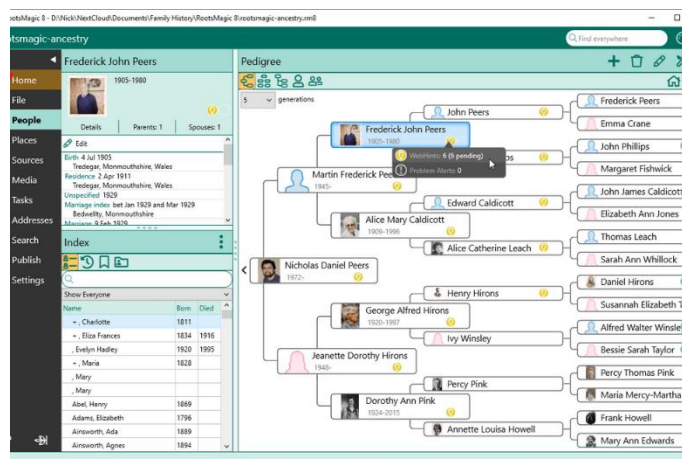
ootsMagic 8 - D:\Nick\NextCloud\Documents\Family History\RootsMagic 8\rootsmagic-ancestry.rmtree

ootsmagic-ancestry

Find everywhere

Home
File
People
Places
Sources
Media
Tasks
Addresses
Search
Publish
Settings

Frederick John Peers
1905-1980
Details
Parents: 1
Spouses: 1
Edit
Birth 4 Jul 1905
Tredegar, Monmouthshire, Wales
Residence 2 Apr 1911
Tredegar, Monmouthshire, Wales
Unspecified 1929
Marriage index bet Jan 1929 and Mar 1929
Bedwellty, Monmouthshire
Marriage 9 Feb 1929

Index
Show Everyone

| Name | Born | Died |
|---|---|---|
| -, Charlotte | 1811 | |
| -, Eliza Frances | 1834 | 1916 |
| , Evelyn Hadley | 1920 | 1995 |
| -, Maria | 1828 | |
| , Mary | | |
| , Mary | | |
| Abel, Henry | 1869 | |
| Adams, Elizabeth | 1796 | |
| Ainsworth, Ada | 1889 | |
| Ainsworth, Agnes | 1894 | |

Pedigree
5 generations

Nicholas Daniel Peers
1972-
Martin Frederick Peers
1945-
Frederick John Peers
1905-1980
WebHints: 6 (6 pending)
Problem Alerts: 0
John Peers
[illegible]os
Alice Mary Caldicott
1909-1996
Edward Caldicott
Alice Catherine Leach
Jeanette Dorothy Hirons
1948-
George Alfred Hirons
1920-1997
Henry Hirons
Ivy Winsley
Dorothy Ann Pink
1924-2015
Percy Pink
Annette Louisa Howell
Frederick Peers
Emma Crane
John Phillips
Margaret Fishwick
John James Caldicott
Elizabeth Ann Jones
Thomas Leach
Sarah Ann Whillock
Daniel Hirons
Susannah Elizabeth T
Alfred Walter Winsle
Bessie Sarah Taylor
Percy Thomas Pink
Maria Mercy-Martha
Frank Howell
Mary Ann Edwards